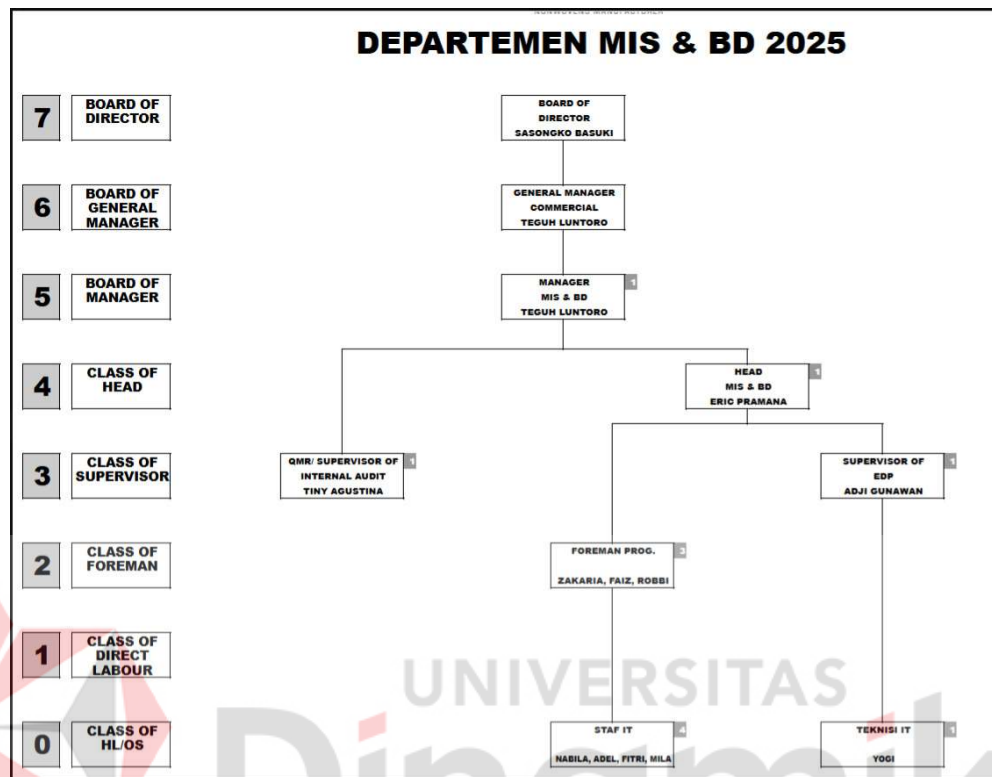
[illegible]

DEPARTEMEN MIS & BD 2025

7 BOARD OF DIRECTOR

6 BOARD OF GENERAL MANAGER

5 BOARD OF MANAGER

4 CLASS OF HEAD

3 CLASS OF SUPERVISOR

2 CLASS OF FOREMAN

1 CLASS OF DIRECT LABOUR

0 CLASS OF HL/OS

BOARD OF DIRECTOR SASONGKO BASUKI

GENERAL MANAGER COMMERCIAL TEGUH LUNTORO

MANAGER MIS & BD TEGUH LUNTORO 1

HEAD MIS & BD ERIC PRAMANA 1

QMR/ SUPERVISOR OF INTERNAL AUDIT TINY AGUSTINA 1

SUPERVISOR OF EDP ADJI GUNAWAN 1

FOREMAN PROG. ZAKARIA, FAIZ, ROBBI 3

STAF IT NABILA, ADEL, FITRI, MILA 4

TEKNISI IT YOGI 1

UNIVERSITAS
Dinamika